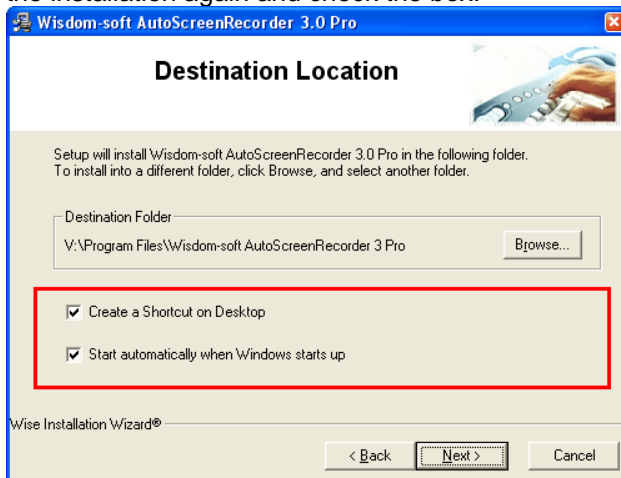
the installation again and check the box.

Wisdom-soft AutoScreenRecorder 3.0 Pro

Destination Location

Setup will install Wisdom-soft AutoScreenRecorder 3.0 Pro in the following folder.
To install into a different folder, click Browse, and select another folder.

Destination Folder

V:\Program Files\Wisdom-soft AutoScreenRecorder 3 Pro

Browse...

Create a Shortcut on Desktop

Start automatically when Windows starts up

Wise Installation Wizard®

< Back

Next >

Cancel